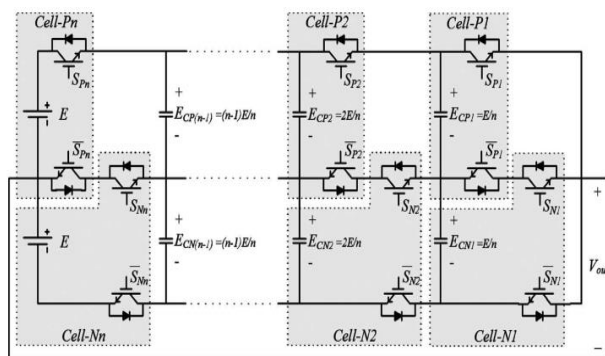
Cell-Pn

$S_{Pn}$

+
E
-

$\overline{S}_{Pn}$

$S_{Nn}$

+
E
-

$\overline{S}_{Nn}$

Cell-Nn

+
$E_{CP(n-1)}=(n-1)E/n$
-

+
$E_{CN(n-1)}=(n-1)E/n$
-

Cell-P2

$S_{P2}$

+
$E_{CP2}=2E/n$
-

$\overline{S}_{P2}$

$S_{N2}$

+
$E_{CN2}=2E/n$
-

$\overline{S}_{N2}$

Cell-N2

Cell-P1

$S_{P1}$

+
$E_{CP1}=E/n$
-

$\overline{S}_{P1}$

$S_{N1}$

+
$E_{CN1}=E/n$
-

$\overline{S}_{N1}$

Cell-N1

+
$V_{ou}$
-